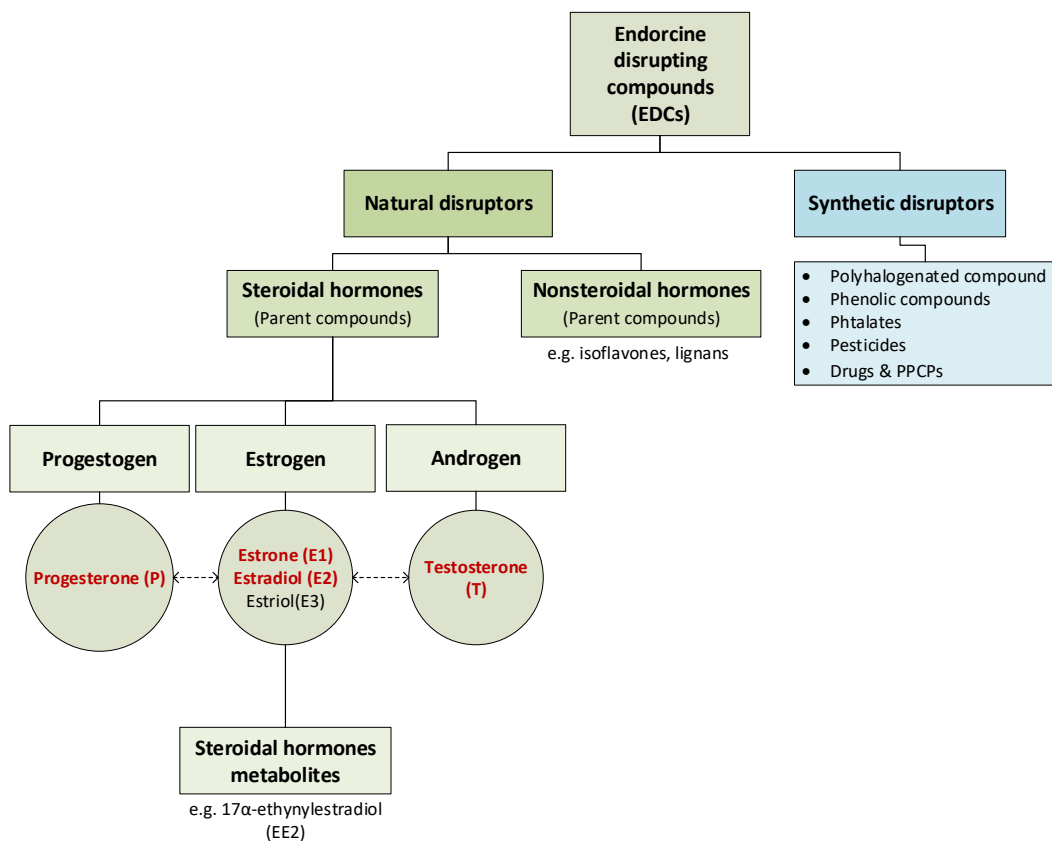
Endorcine disrupting compounds (EDCs)

Natural disruptors

Synthetic disruptors

- Polyhalogenated compound
- Phenolic compounds
- Phtalates
- Pesticides
- Drugs & PPCPs

Steroidal hormones
(Parent compounds)

Nonsteroidal hormones
(Parent compounds)
e.g. isoflavones, lignans

Progestogen

Estrogen

Androgen

Progesterone (P)

Estrone (E1)
Estradiol (E2)
Estriol(E3)

Testosterone (T)

Steroidal hormones metabolites
e.g. 17α-ethynylestradiol (EE2)